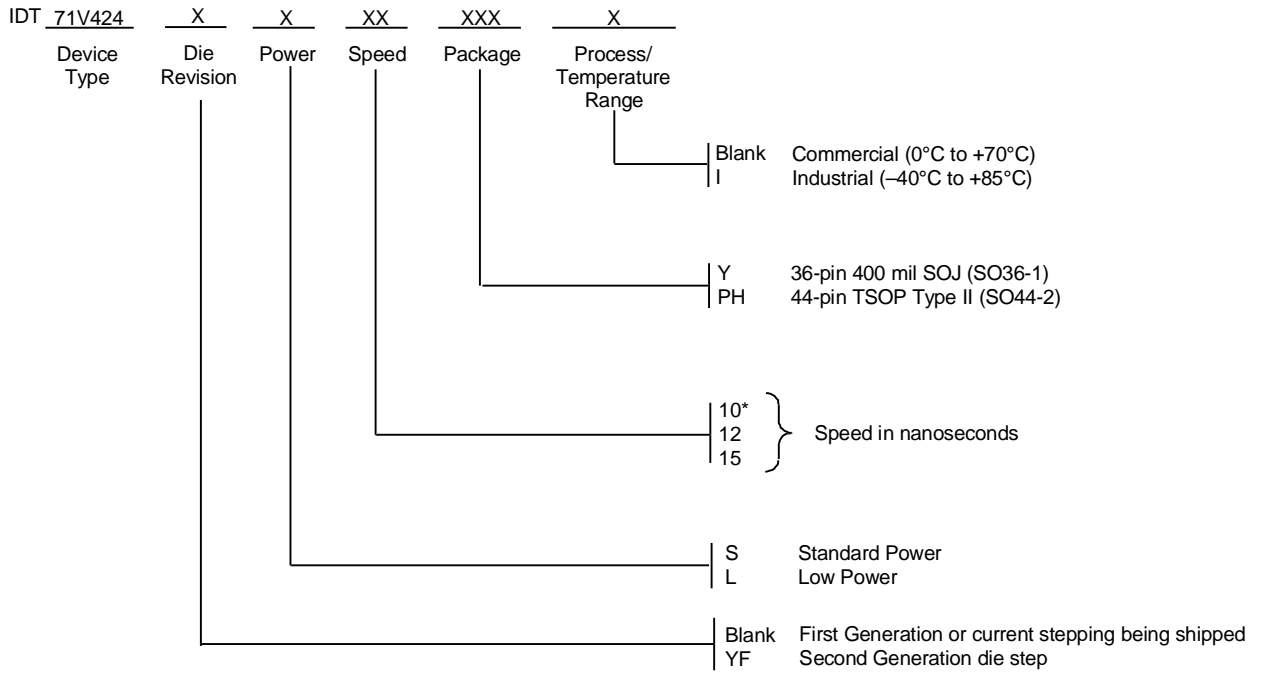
IDT 71V424 X X XX XXX X

Device Type

Die Revision

Power

Speed

Package

Process/ Temperature Range

Blank Commercial (0°C to +70°C)
I Industrial (–40°C to +85°C)

Y 36-pin 400 mil SOJ (SO36-1)
PH 44-pin TSOP Type II (SO44-2)

10*
12
15
Speed in nanoseconds

S Standard Power
L Low Power

Blank First Generation or current stepping being shipped
YF Second Generation die step